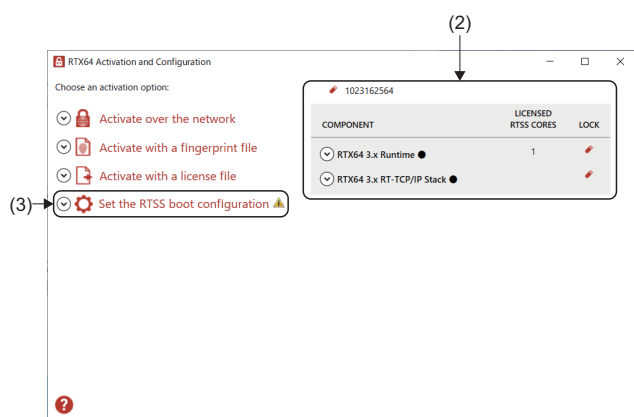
(2)

RTX64 Activation and Configuration

Choose an activation option:

Activate over the network

Activate with a fingerprint file

Activate with a license file

(3) Set the RTSS boot configuration

1023162564

| COMPONENT | LICENSED RTSS CORES | LOCK |
|---|---|---|
| RTX64 3.x Runtime ● | 1 | |
| RTX64 3.x RT-TCP/IP Stack ● | | |

?